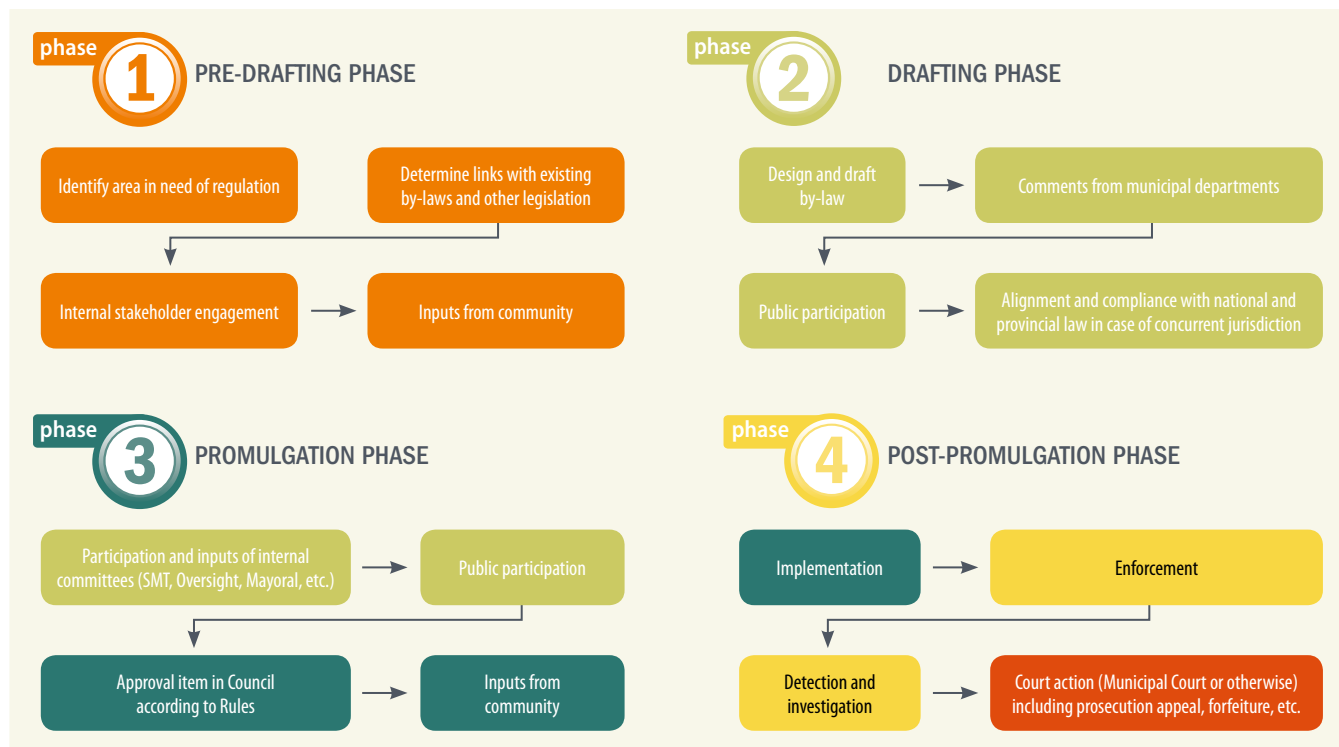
phase 1 PRE-DRAFTING PHASE

Identify area in need of regulation

Determine links with existing by-laws and other legislation

Internal stakeholder engagement

Inputs from community

phase 2 DRAFTING PHASE

Design and draft by-law

Comments from municipal departments

Public participation

Alignment and compliance with national and provincial law in case of concurrent jurisdiction

phase 3 PROMULGATION PHASE

Participation and inputs of internal committees (SMT, Oversight, Mayoral, etc.)

Public participation

Approval item in Council according to Rules

Inputs from community

phase 4 POST-PROMULGATION PHASE

Implementation

Enforcement

Detection and investigation

Court action (Municipal Court or otherwise) including prosecution appeal, forfeiture, etc.